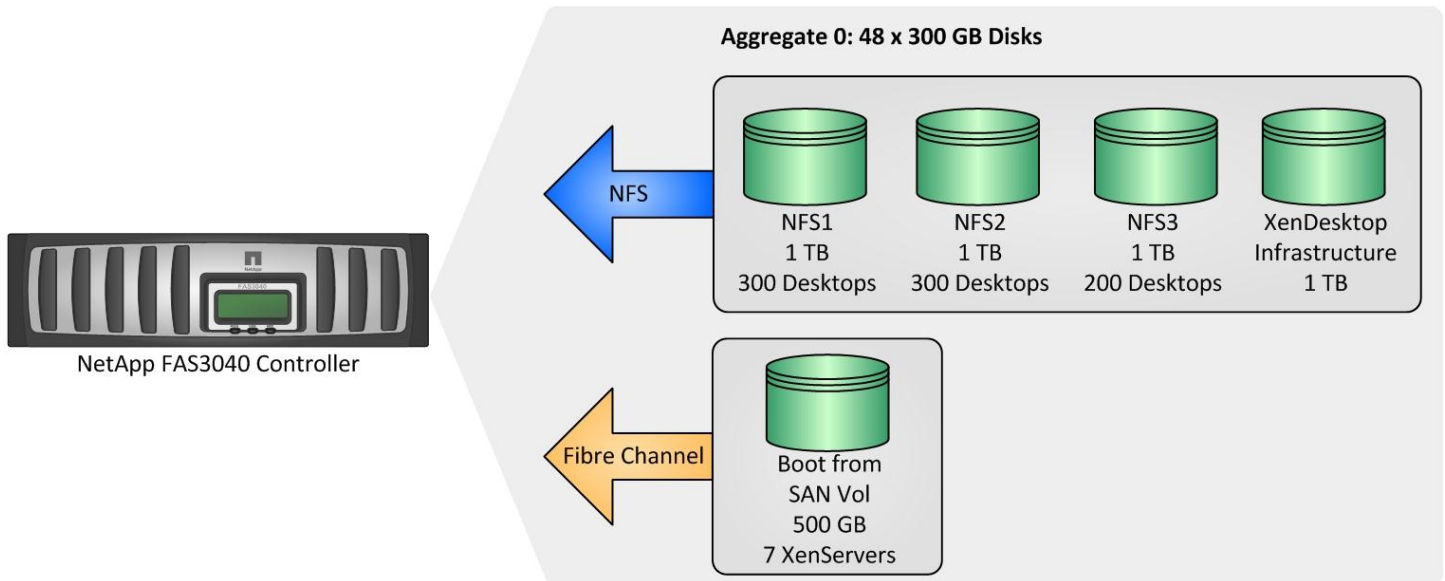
Aggregate 0: 48 x 300 GB Disks

NFS

NFS1
1 TB
300 Desktops

NFS2
1 TB
300 Desktops

NFS3
1 TB
200 Desktops

XenDesktop
Infrastructure
1 TB

NetApp

FAS3040

NetApp FAS3040 Controller

Fibre Channel

Boot from
SAN Vol
500 GB
7 XenServers